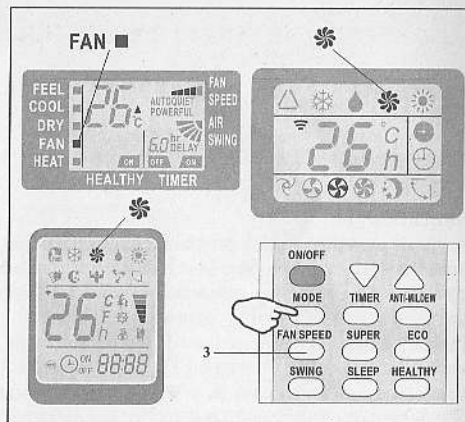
FAN ■

FEEL
COOL
DRY
FAN
HEAT
26 °C
AUTO QUIET
POWERFUL
FAN SPEED
AIR SWING
6.0 hr DELAY
ON
OFF
ON
HEALTHY
TIMER

26 °C h

26 °C °F h
88:88
ON OFF

ON/OFF
MODE
TIMER
ANTI-MILDEW
FAN SPEED
SUPER
ECO
SWING
SLEEP
HEALTHY
3